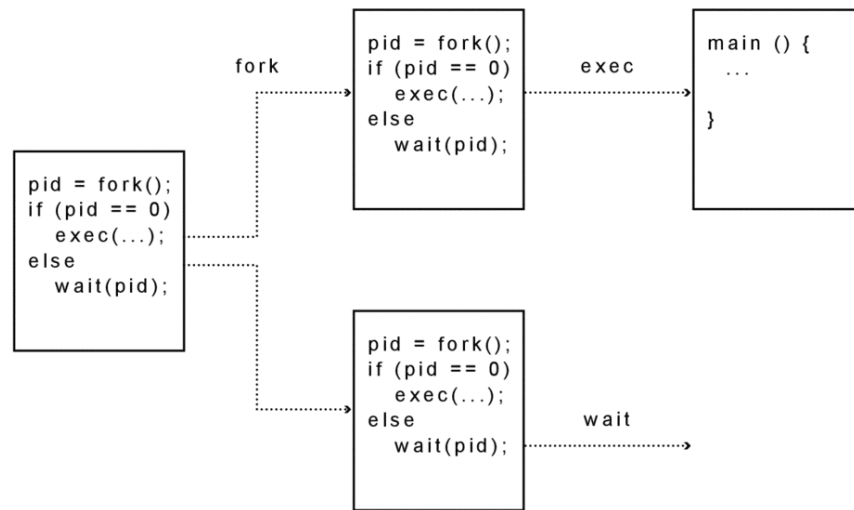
pid = fork();
if (pid == 0)
exec(...);
else
wait(pid);

fork

pid = fork();
if (pid == 0)
exec(...);
else
wait(pid);

exec

main () {
...

}

pid = fork();
if (pid == 0)
exec(...);
else
wait(pid);

wait